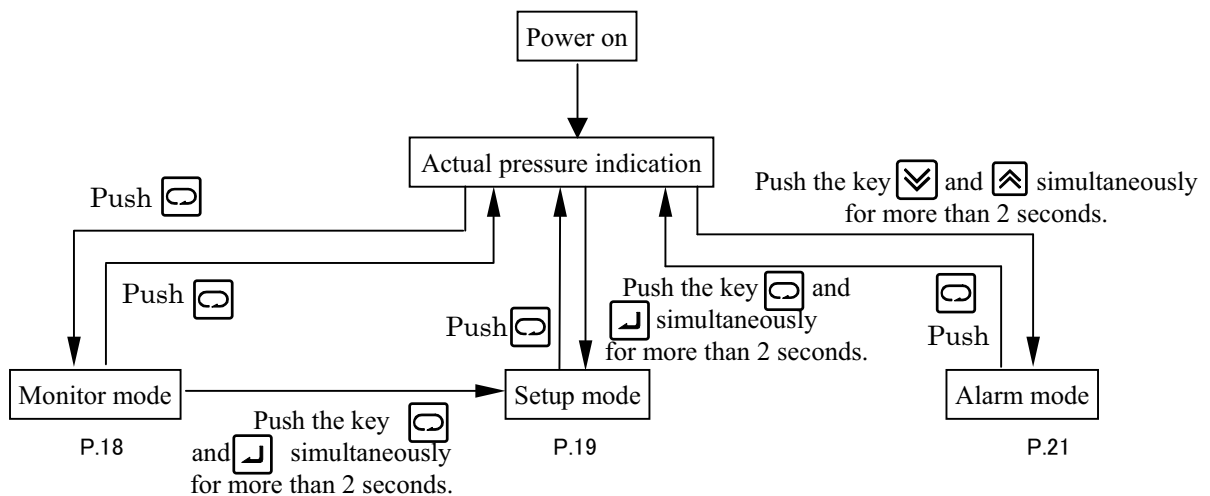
Power on

Actual pressure indication

Push the key and simultaneously for more than 2 seconds.

Push

Push

Push the key and simultaneously for more than 2 seconds.

Push

Push

Monitor mode

P.18

Setup mode

P.19

Alarm mode

P.21

Push the key and simultaneously for more than 2 seconds.